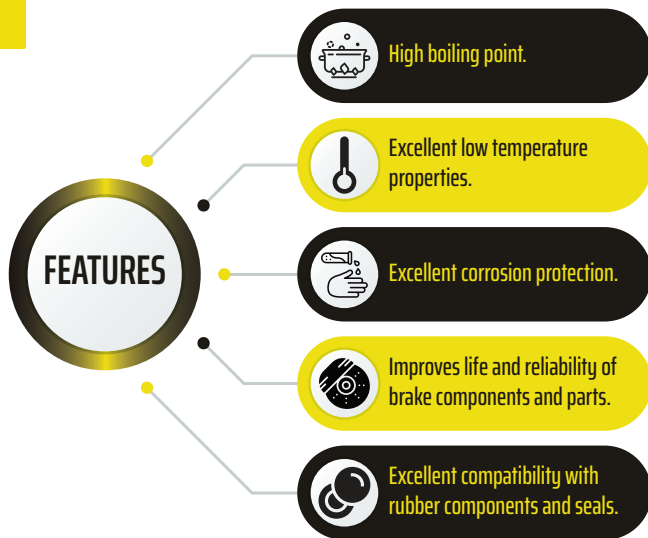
FEATURES

High boiling point.

Excellent low temperature properties.

Excellent corrosion protection.

Improves life and reliability of brake components and parts.

Excellent compatibility with rubber components and seals.